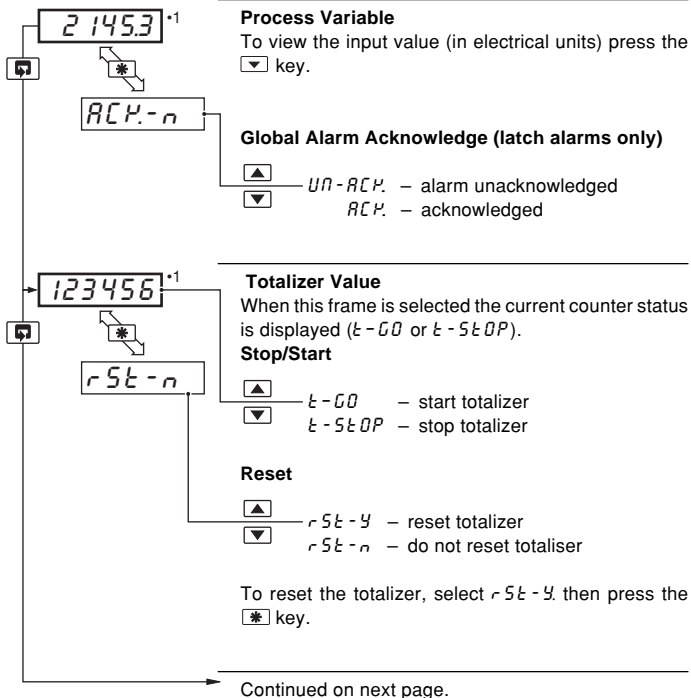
2145.3 •1

ACK.-n

Process Variable
To view the input value (in electrical units) press the ▼ key.

Global Alarm Acknowledge (latch alarms only)

UN-ACK. – alarm unacknowledged
ACK. – acknowledged

123456 •1

rSt-n

Totalizer Value
When this frame is selected the current counter status is displayed (t-GO or t-StOP).
Stop/Start

t-GO – start totalizer
t-StOP – stop totalizer

Reset

rSt-Y – reset totalizer
rSt-n – do not reset totaliser

To reset the totalizer, select rSt-Y. then press the ✱ key.

Continued on next page.